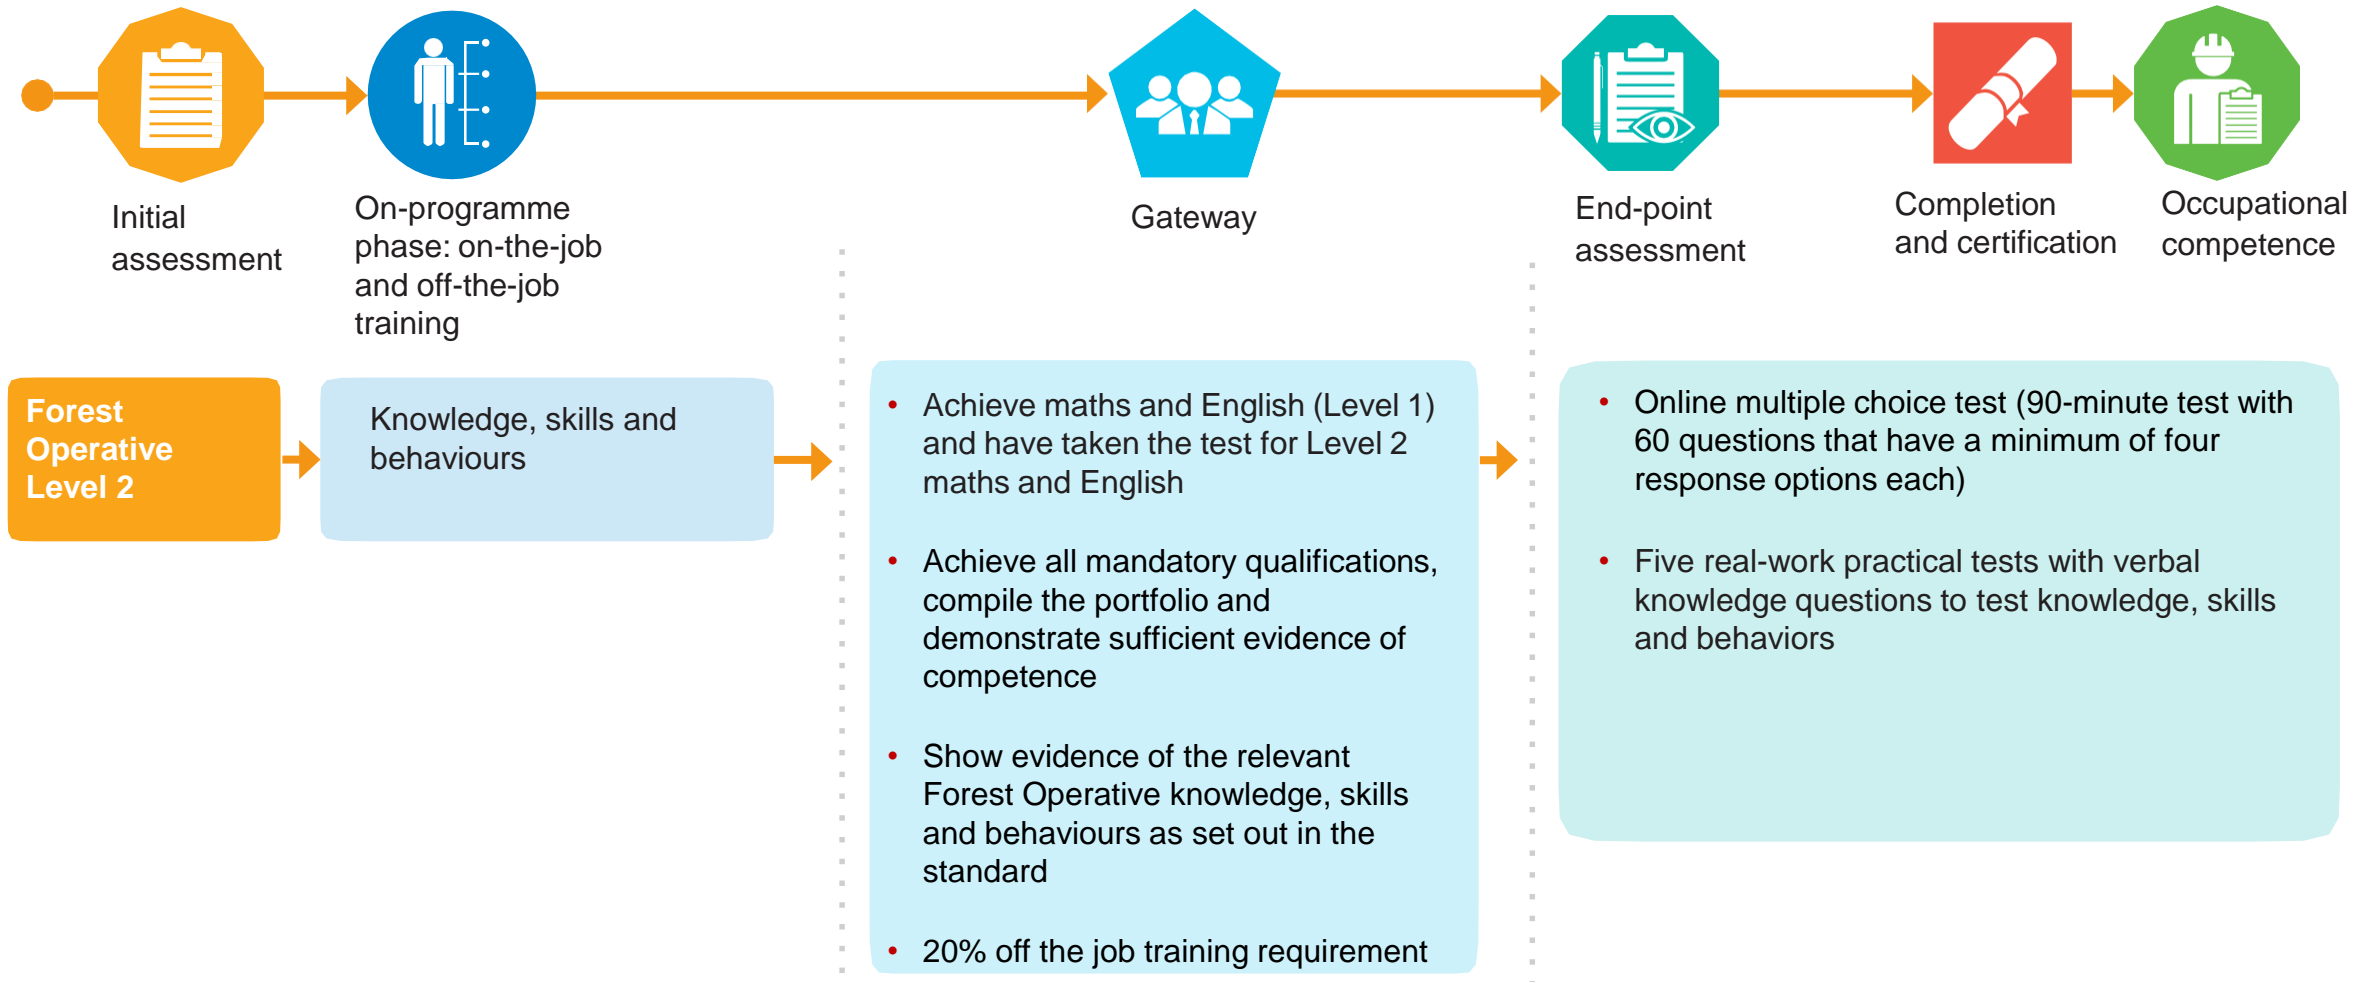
Initial assessment

On-programme phase: on-the-job and off-the-job training

Gateway

End-point assessment

Completion and certification

Occupational competence

Forest Operative Level 2

Knowledge, skills and behaviours

• Achieve maths and English (Level 1) and have taken the test for Level 2 maths and English

• Achieve all mandatory qualifications, compile the portfolio and demonstrate sufficient evidence of competence

• Show evidence of the relevant Forest Operative knowledge, skills and behaviours as set out in the standard

• 20% off the job training requirement

• Online multiple choice test (90-minute test with 60 questions that have a minimum of four response options each)

• Five real-work practical tests with verbal knowledge questions to test knowledge, skills and behaviors